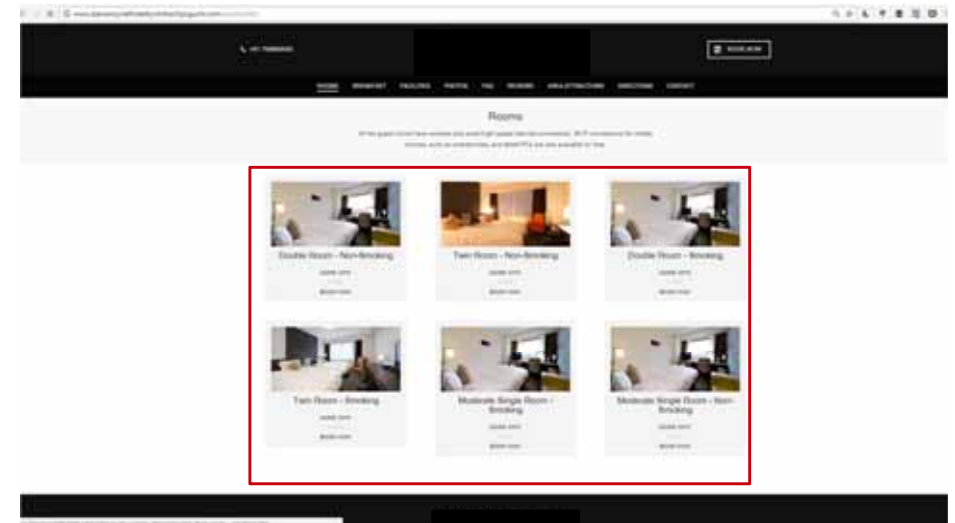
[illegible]

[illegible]

BOOK NOW

HOME BREAKFAST FACILITIES PHOTOS FAQ REVIEWS AREA ATTRACTIONS DIRECTIONS CONTACT

Rooms

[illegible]

Double Room - Non-Smoking

MORE INFO

BOOK NOW

Twin Room - Non-Smoking

MORE INFO

BOOK NOW

Double Room - Smoking

MORE INFO

BOOK NOW

Twin Room - Smoking

MORE INFO

BOOK NOW

Moderate Single Room - Smoking

MORE INFO

BOOK NOW

Moderate Single Room - Non-Smoking

MORE INFO

BOOK NOW